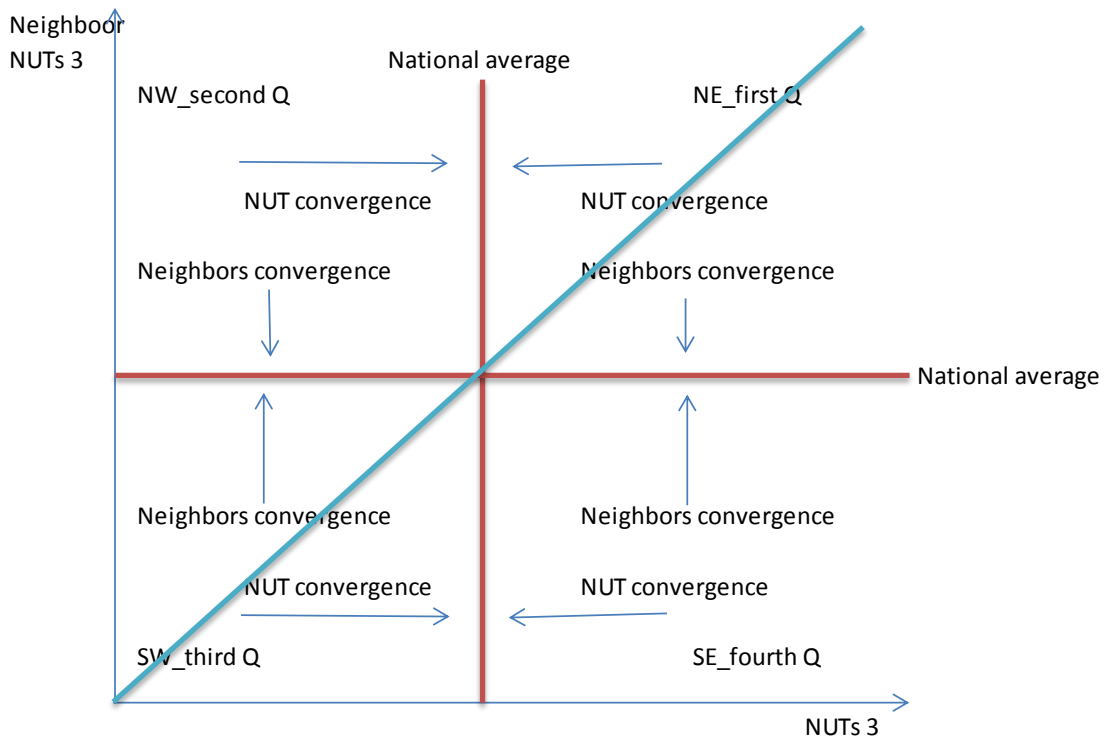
Neighboor NUTs 3

National average

NW_second Q

NE_first Q

NUT convergence

NUT convergence

Neighbors convergence

Neighbors convergence

National average

Neighbors convergence

Neighbors convergence

NUT convergence

NUT convergence

SW_third Q

SE_fourth Q

NUTs 3